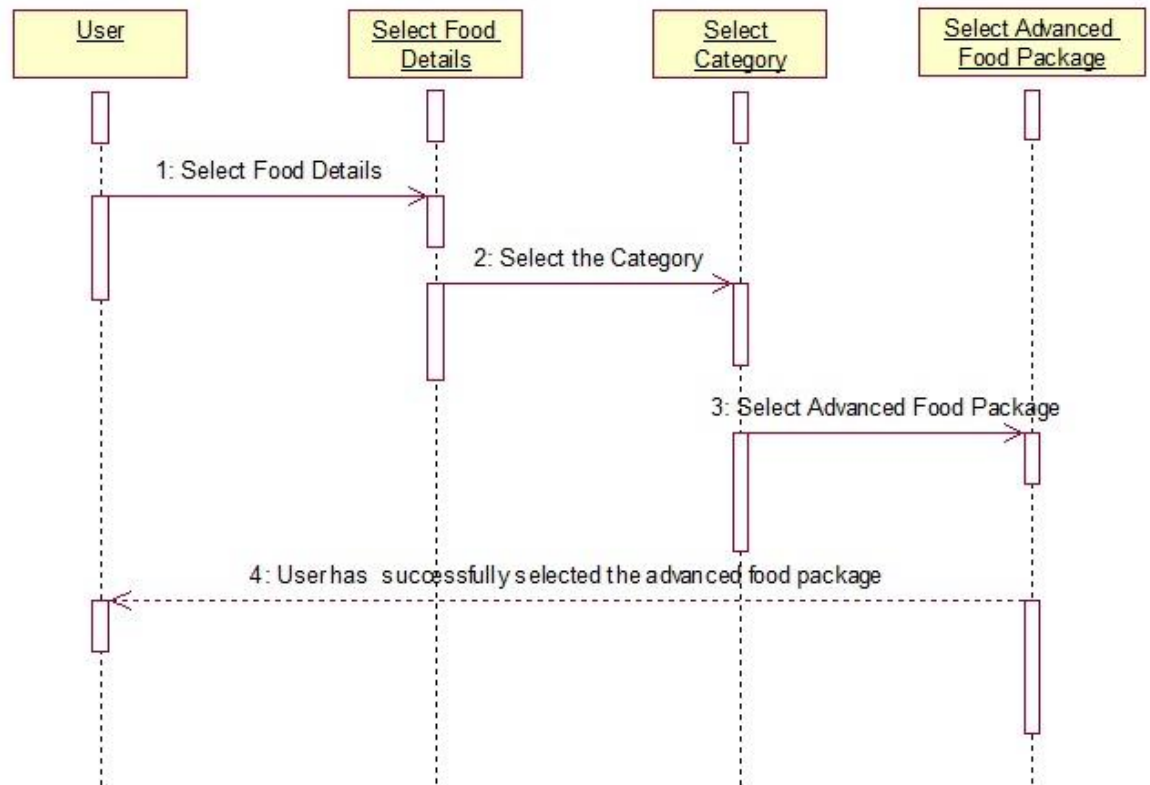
User

Select Food Details

Select Category

Select Advanced Food Package

1: Select Food Details

2: Select the Category

3: Select Advanced Food Package

4: User has successfully selected the advanced food package